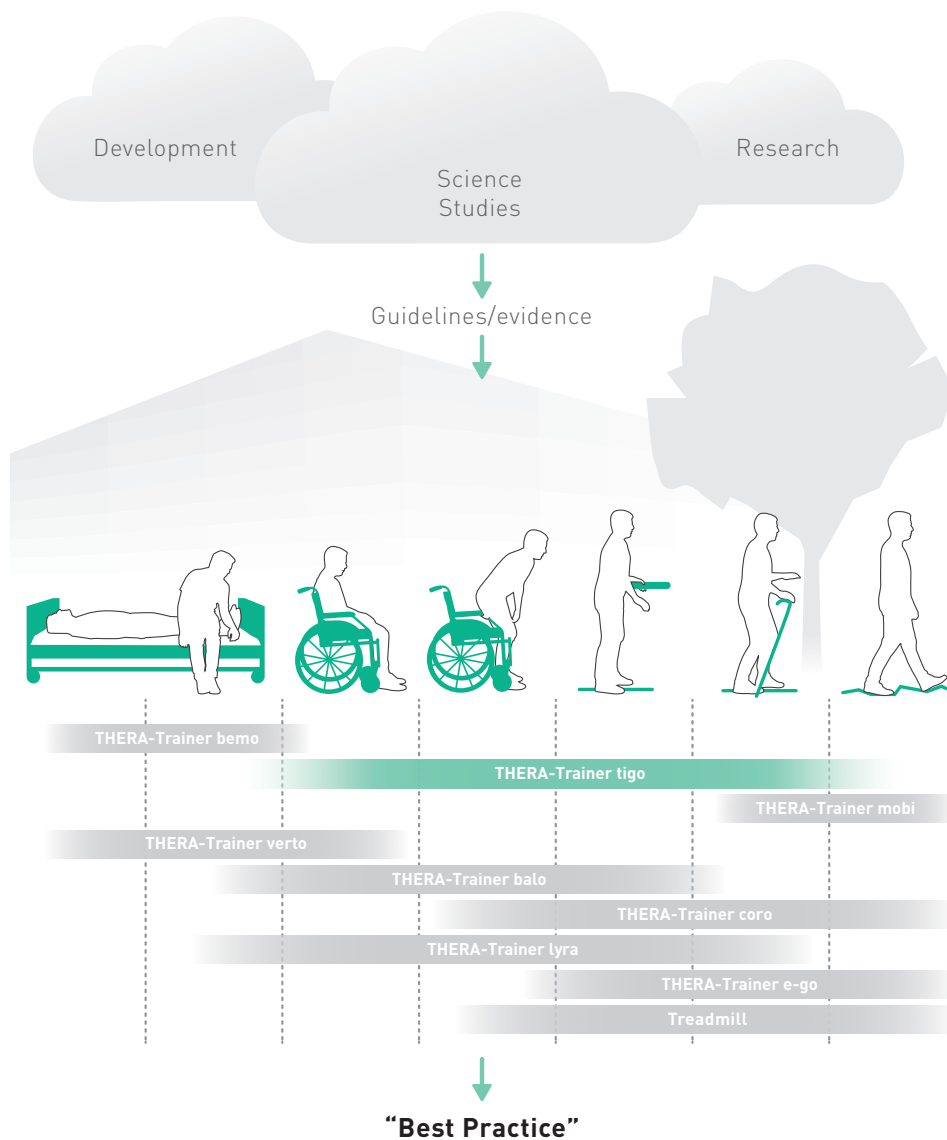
Development

Science
Studies

Research

Guidelines/evidence

THERA-Trainer bemo

THERA-Trainer tigo

THERA-Trainer mobi

THERA-Trainer verto

THERA-Trainer balo

THERA-Trainer coro

THERA-Trainer lyra

THERA-Trainer e-go

Treadmill

"Best Practice"